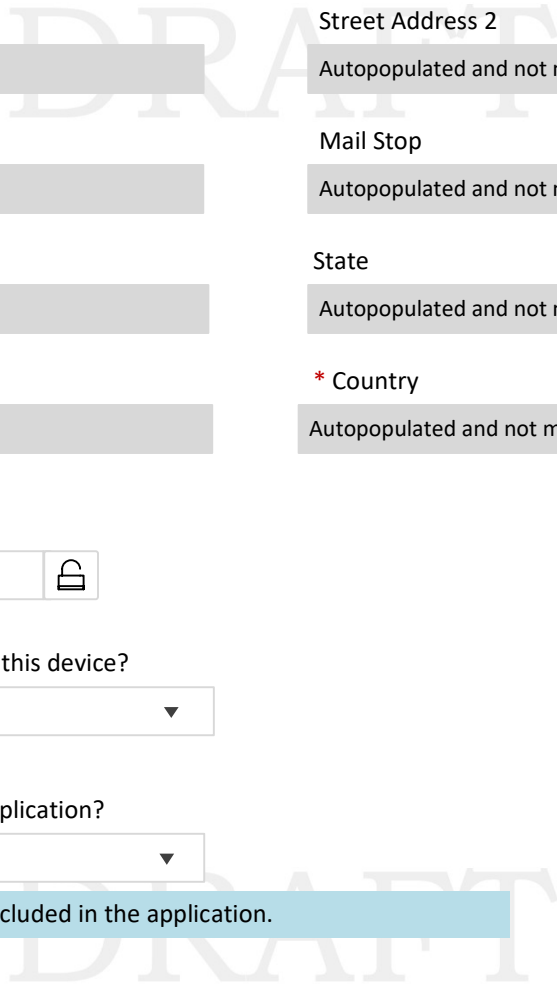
DRAFT

Street Address 2

Autopopulated and not r

Mail Stop

Autopopulated and not r

State

Autopopulated and not r

* Country

Autopopulated and not m

this device?

plication?

cluded in the application.

DRAFT